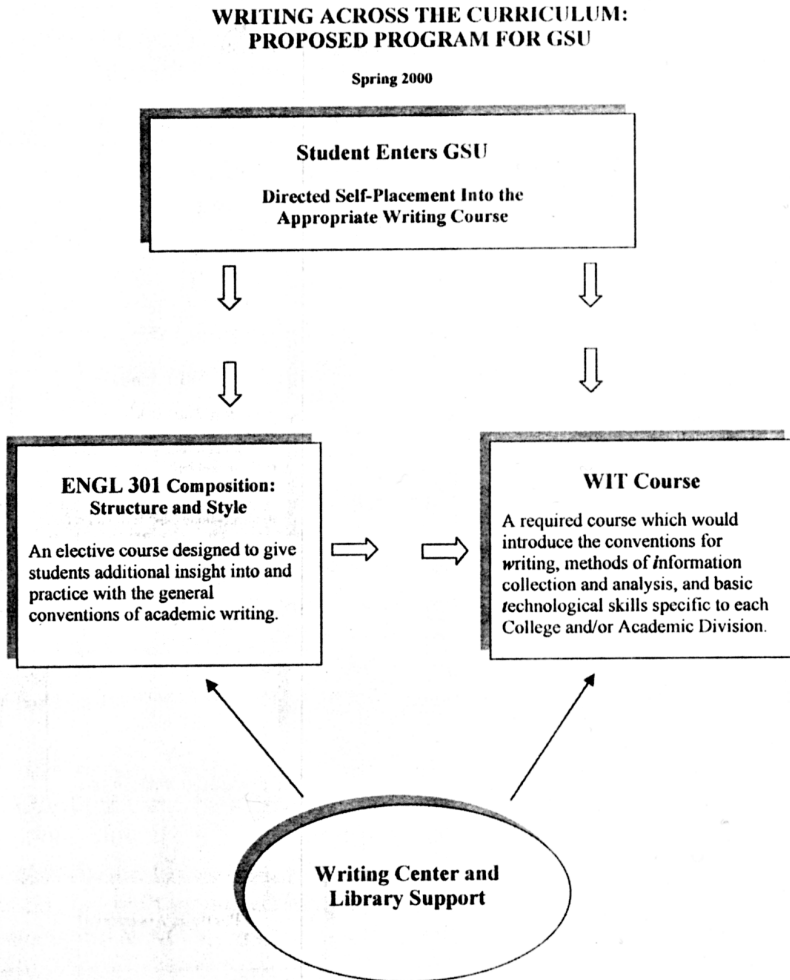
WRITING ACROSS THE CURRICULUM: PROPOSED PROGRAM FOR GSU

Spring 2000

Student Enters GSU

Directed Self-Placement Into the Appropriate Writing Course

ENGL 301 Composition: Structure and Style

An elective course designed to give students additional insight into and practice with the general conventions of academic writing.

WIT Course

A required course which would introduce the conventions for writing, methods of information collection and analysis, and basic technological skills specific to each College and/or Academic Division.

Writing Center and Library Support